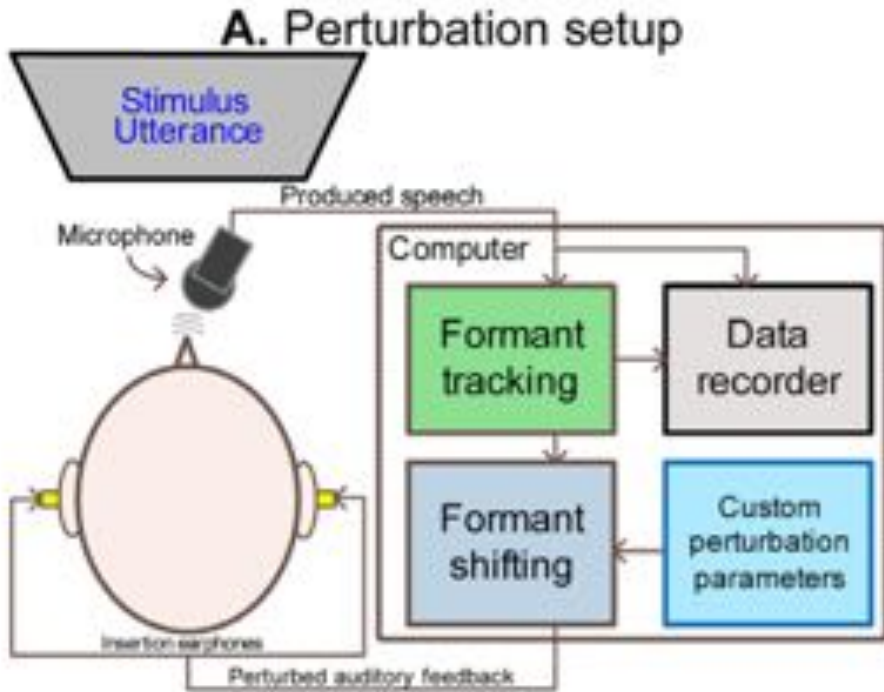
A. Perturbation setup

Stimulus Utterance

Produced speech

Microphone

Computer

Formant tracking

Data recorder

Formant shifting

Custom perturbation parameters

Insertion earphones

Perturbed auditory feedback